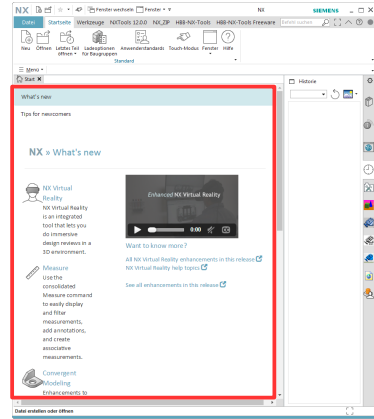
NX | Fenster wechseln | Fenster | NX | SIEMENS

Datei | Startseite | Werkzeuge | NXTools 12.0.0 | NX_ZIP | H88-NX-Tools | H88-NX-Tools Freeware | Befehl suchen

Neu | Öffnen | Letzter Teil öffnen | Ladeoptionen für Baugruppen | Anwenderstandards | Touch-Modus | Fenster | Hilfe

Standard

Menü

Start

Historie

What's new

Tips for newcomers

NX » What's new

NX Virtual Reality

NX Virtual Reality is an integrated tool that lets you do immersive design reviews in a 3D environment.

Enhanced NX Virtual Reality

0:00

Want to know more?

All NX Virtual Reality enhancements in this release

NX Virtual Reality help topics

See all enhancements in this release

Measure

Use the consolidated Measure command to easily display and filter measurements, add annotations, and create associative measurements.

Convergent Modeling

Enhancements to

Datei erstellen oder öffnen